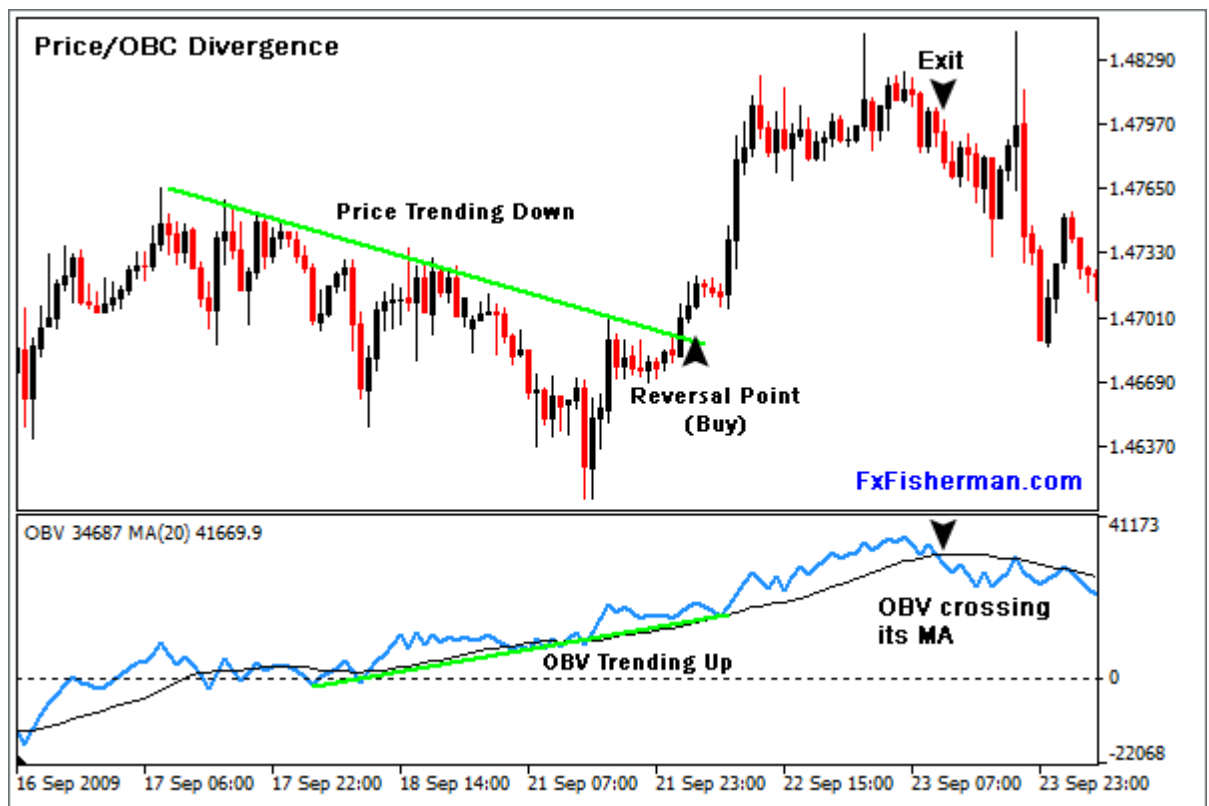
Price/OBC Divergence

Exit

Price Trending Down

Reversal Point (Buy)

FxFisherman.com

1.48290
1.47970
1.47650
1.47330
1.47010
1.46690
1.46370

OBV 34687 MA(20) 41669.9

OBV crossing its MA

OBV Trending Up

41173
0
-22068

16 Sep 2009 | 17 Sep 06:00 | 17 Sep 22:00 | 18 Sep 14:00 | 21 Sep 07:00 | 21 Sep 23:00 | 22 Sep 15:00 | 23 Sep 07:00 | 23 Sep 23:00